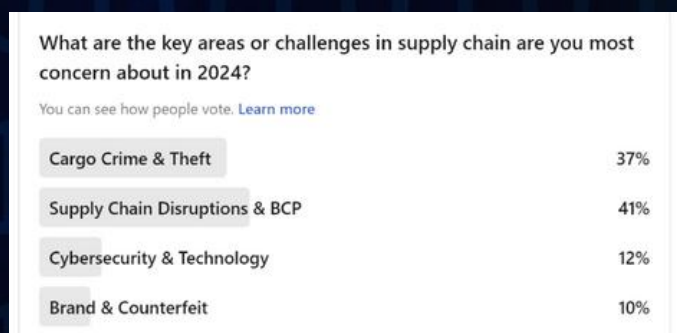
What are the key areas or challenges in supply chain are you most concern about in 2024?

You can see how people vote. Learn more

Cargo Crime & Theft 37%

Supply Chain Disruptions & BCP 41%

Cybersecurity & Technology 12%

Brand & Counterfeit 10%